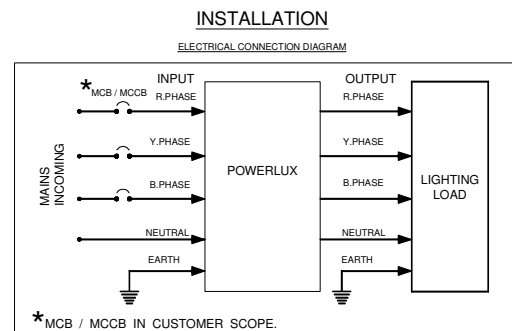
INSTALLATION

ELECTRICAL CONNECTION DIAGRAM

INPUT

OUTPUT

*MCB / MCCB

R.PHASE

R.PHASE

MAINS INCOMING

Y.PHASE

Y.PHASE

POWERLUX

B.PHASE

B.PHASE

LIGHTING LOAD

NEUTRAL

NEUTRAL

EARTH

EARTH

*MCB / MCCB IN CUSTOMER SCOPE.